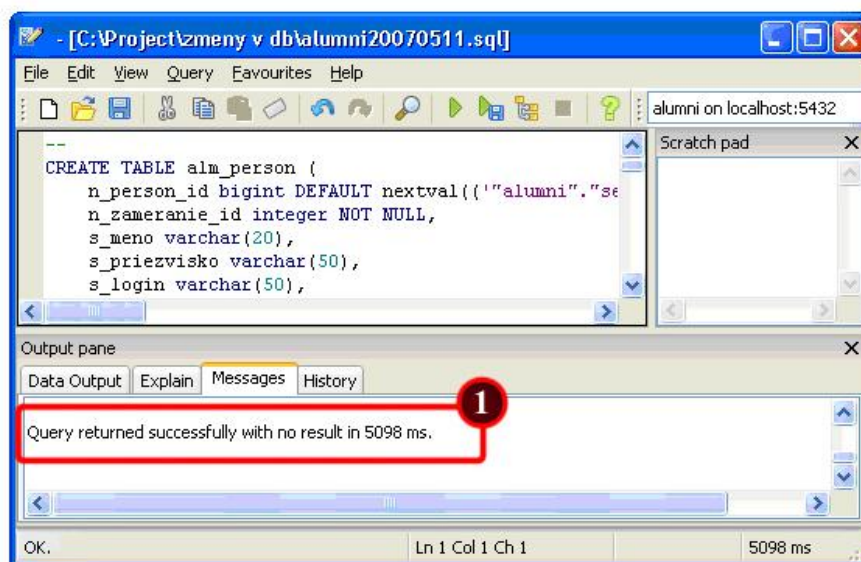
- [C:\Project\zmeny v db\alumni20070511.sql]

File Edit View Query Favourites Help

alumni on localhost:5432

--
CREATE TABLE alm_person (
n_person_id bigint DEFAULT nextval(('"alumni"."se
n_zameranie_id integer NOT NULL,
s_meno varchar(20),
s_priezvisko varchar(50),
s_login varchar(50),

Scratch pad

Output pane

Data Output | Explain | Messages | History

1

Query returned successfully with no result in 5098 ms.

OK. | Ln 1 Col 1 Ch 1 | 5098 ms